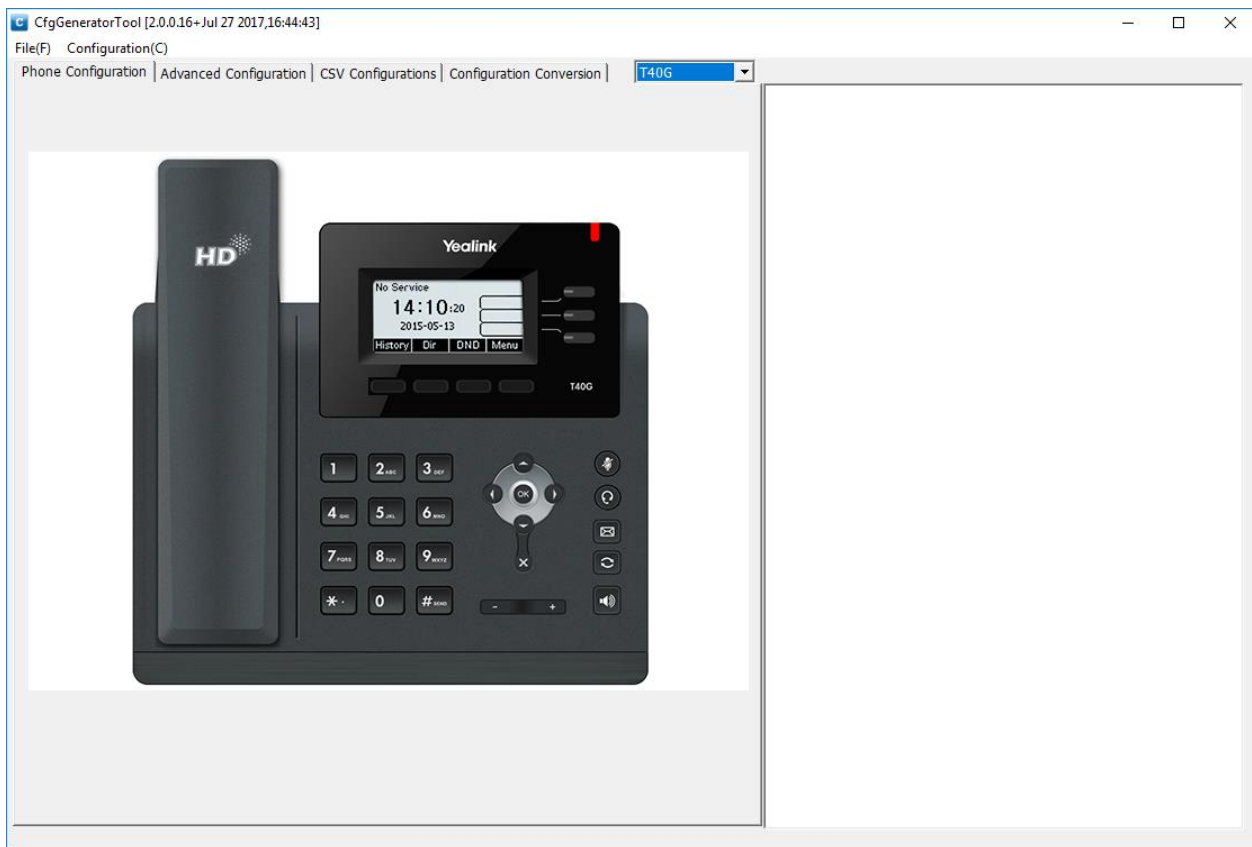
CfgGeneratorTool [2.0.0.16+Jul 27 2017,16:44:43]

File(F) Configuration(C)

Phone Configuration | Advanced Configuration | CSV Configurations | Configuration Conversion | T40G

HD

Yealink

No Service
14:10:20
2015-05-13
History Dir DND Menu

T40G

1 2 ABC 3 DEF
4 GHI 5 JKL 6 MNO
7 PQRS 8 TUV 9 WXYZ
\* . 0 # SEND

OK

- +